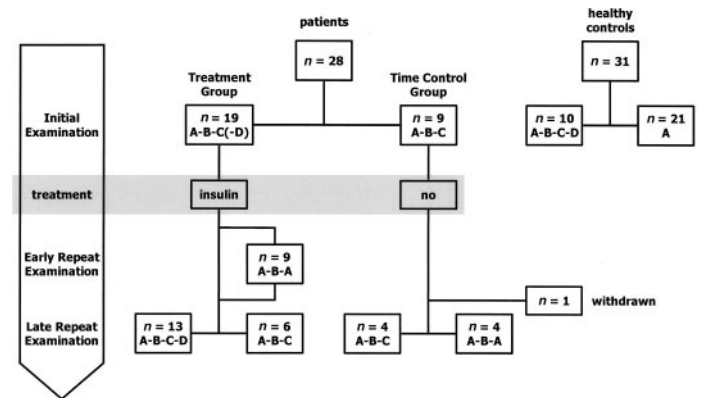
patients

$n = 28$

healthy controls

$n = 31$

Treatment Group

Time Control Group

Initial Examination

$n = 19$
A-B-C(-D)

$n = 9$
A-B-C

$n = 10$
A-B-C-D

$n = 21$
A

treatment

insulin

no

Early Repeat Examination

$n = 9$
A-B-A

$n = 1$

withdrawn

Late Repeat Examination

$n = 13$
A-B-C-D

$n = 6$
A-B-C

$n = 4$
A-B-C

$n = 4$
A-B-A